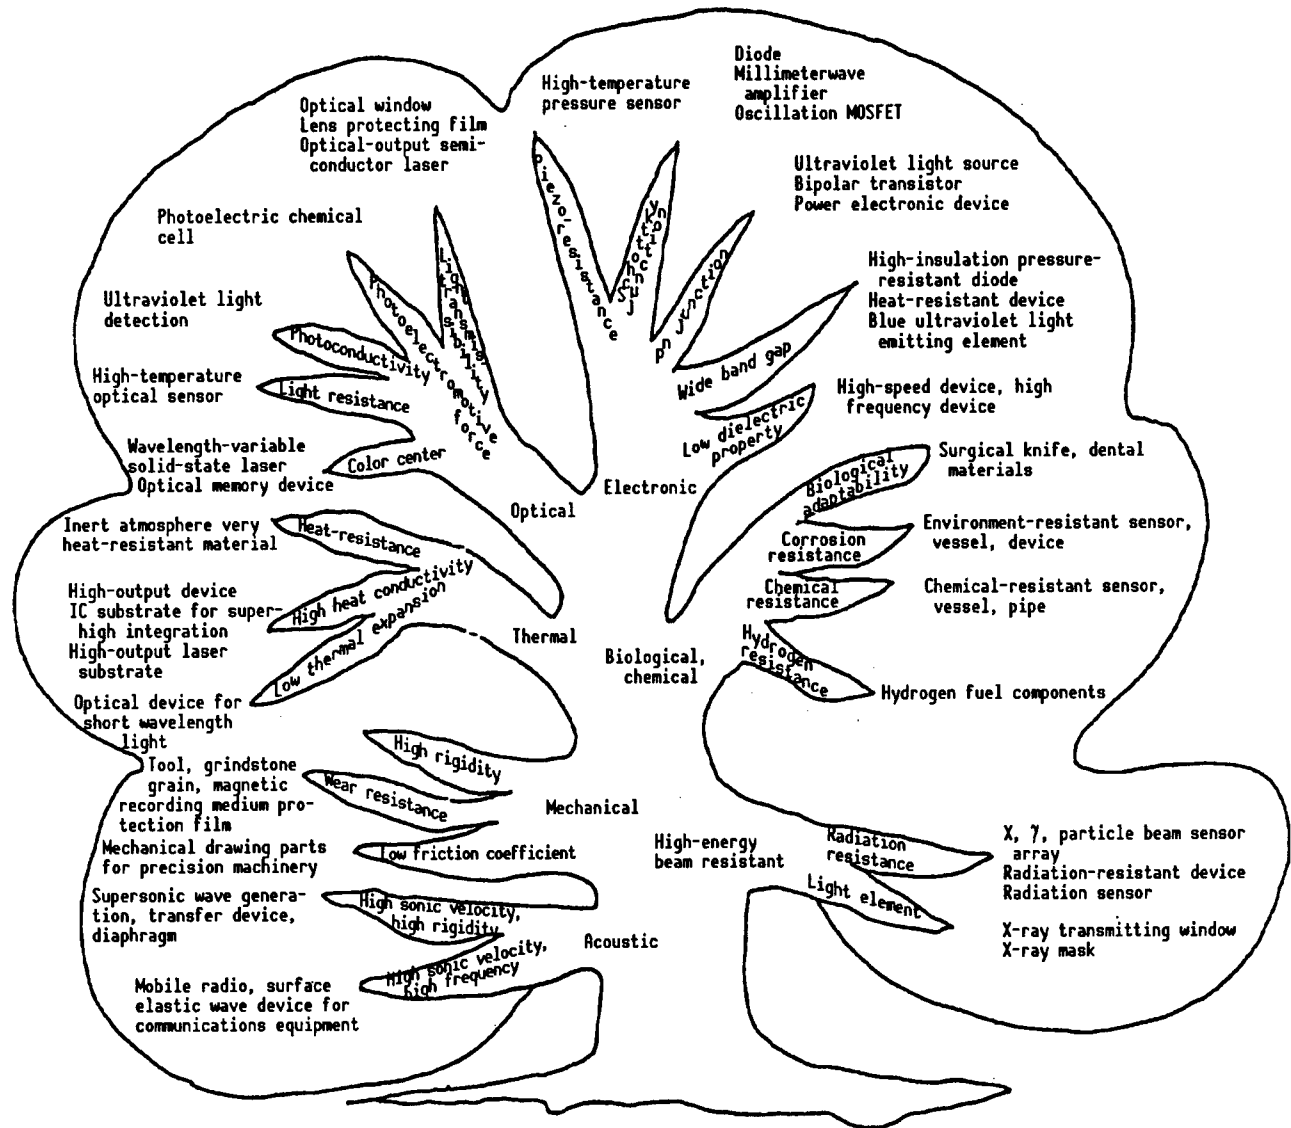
Diode
Millimeterwave amplifier
Oscillation MOSFET

High-temperature pressure sensor

Optical window
Lens protecting film
Optical-output semiconductor laser

Ultraviolet light source
Bipolar transistor
Power electronic device

Photoelectric chemical cell

High-insulation pressure-resistant diode
Heat-resistant device
Blue ultraviolet light emitting element

Ultraviolet light detection

High-temperature optical sensor

High-speed device, high frequency device

Wavelength-variable solid-state laser
Optical memory device

Surgical knife, dental materials

Piezo-resistance
Schottky junction
pn junction
Light transmissibility
Photoelectromotive force
Photoconductivity
Light resistance
Color center
Wide band gap
Low dielectric property

Optical
Electronic

Biological adaptability

Inert atmosphere very heat-resistant material

Heat-resistance

Environment-resistant sensor, vessel, device

Corrosion resistance

High-output device
IC substrate for super-high integration
High-output laser substrate

High heat conductivity
Low thermal expansion

Chemical resistance

Chemical-resistant sensor, vessel, pipe

Thermal

Biological, chemical

Hydrogen resistance

Hydrogen fuel components

Optical device for short wavelength light

High rigidity

Tool, grindstone grain, magnetic recording medium protection film

Wear resistance

Mechanical

Mechanical drawing parts for precision machinery

Low friction coefficient

High-energy beam resistant

Radiation resistance

X, γ, particle beam sensor array
Radiation-resistant device
Radiation sensor

Light element

Supersonic wave generation, transfer device, diaphragm

High sonic velocity, high rigidity

X-ray transmitting window
X-ray mask

Acoustic

High sonic velocity, high frequency

Mobile radio, surface elastic wave device for communications equipment